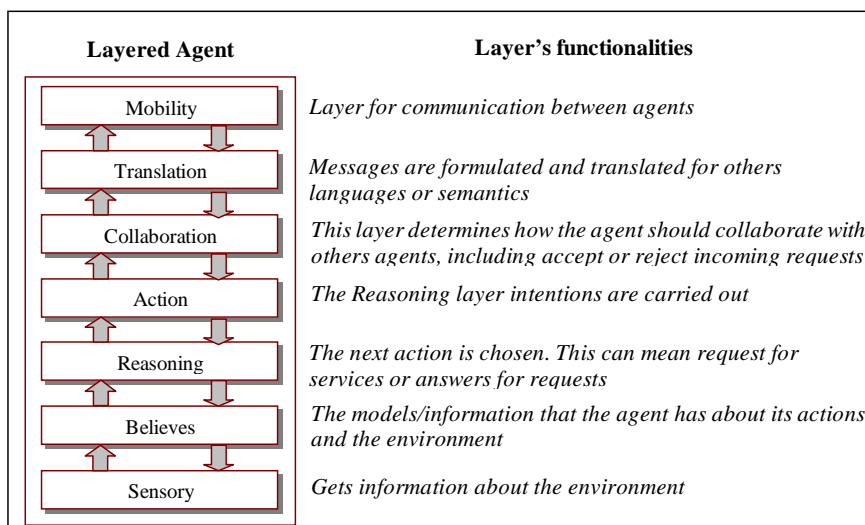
Layered Agent

Layer's functionalities

Mobility

Layer for communication between agents

Translation

Messages are formulated and translated for others languages or semantics

Collaboration

This layer determines how the agent should collaborate with others agents, including accept or reject incoming requests

Action

The Reasoning layer intentions are carried out

Reasoning

The next action is chosen. This can mean request for services or answers for requests

Believes

The models/information that the agent has about its actions and the environment

Sensory

Gets information about the environment